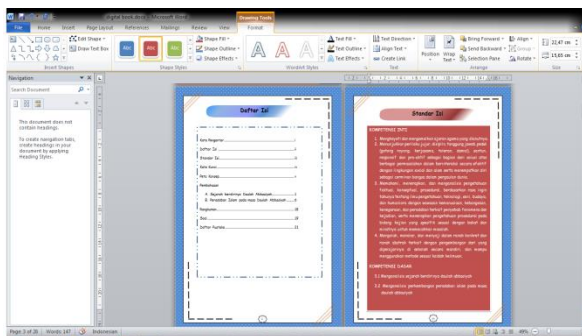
digital book desk - Microsoft Word

Drawing Tools

File Home Insert Page Layout References Mailings Review View Format

Edit Shape
Draw Text Box
Insert Shapes

Abc Abc Abc

Shape Fill
Shape Outline
Shape Effects
Shape Styles

A A A

Text Fill
Text Outline
Text Effects
WordArt Styles

Text Direction
Align Text
Create Link
Text

Position Wrap Text

Bring Forward
Send Backward
Selection Pane
Align
Group
Rotate
Arrange

22,47 cm
15,65 cm
Size

Navigation

Search Document

This document does not contain headings.

To create navigation tabs, create headings in your document by applying Heading Styles.

Daftar Isi

Kata Pengantar
Daftar Isi
Standar Isi
Peta Konsep
Pendahuluan
A. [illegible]
B. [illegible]
Rangkuman
Soal
Daftar Pustaka

Standar Isi

KOMPETENSI INTI

1. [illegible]
2. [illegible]
3. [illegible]
4. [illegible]

KOMPETENSI DASAR

3.1 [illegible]
4.1 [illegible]

Page: 3 of 26 Words: 147 Indonesian 49%